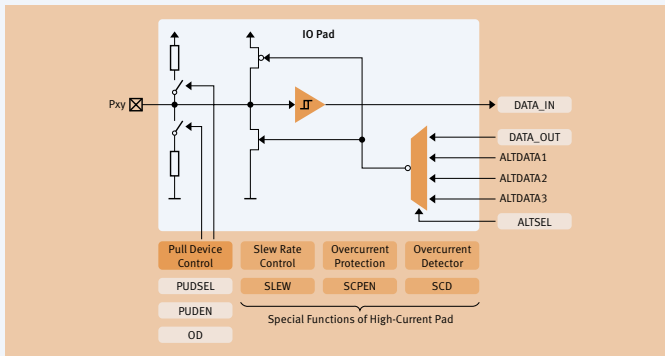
IO Pad

Pxy

DATA_IN

DATA_OUT

ALTDATA1

ALTDATA2

ALTDATA3

ALTSEL

Pull Device Control

Slew Rate Control

Overcurrent Protection

Overcurrent Detector

PUDSEL

SLEW

SCPEN

SCD

PUDEN

Special Functions of High-Current Pad

OD